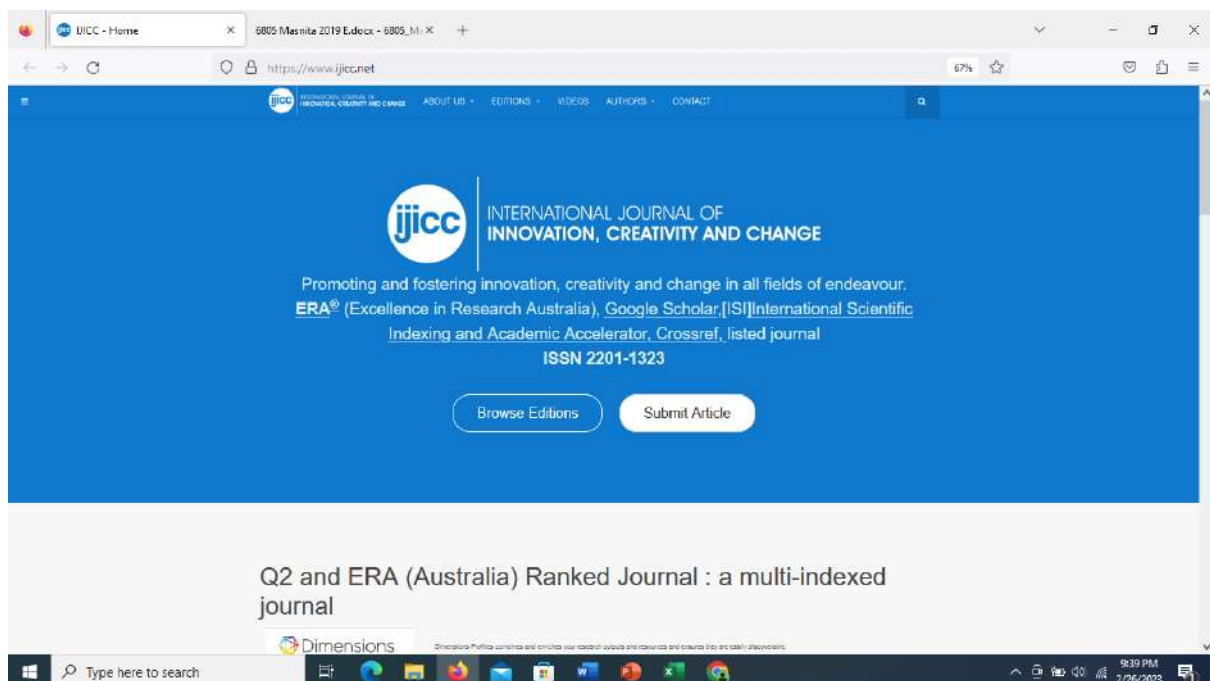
IJICC - Home
6805 Masnita 2019 E.docx - 6805_M
https://www.ijicc.net
67%

ijicc INTERNATIONAL JOURNAL OF INNOVATION, CREATIVITY AND CHANGE ABOUT US EDITIONS VIDEOS AUTHORS CONTACT

ijicc INTERNATIONAL JOURNAL OF INNOVATION, CREATIVITY AND CHANGE

Promoting and fostering innovation, creativity and change in all fields of endeavour.
ERA® (Excellence in Research Australia), Google Scholar,[ISI]International Scientific Indexing and Academic Accelerator, Crossref, listed journal
ISSN 2201-1323

Browse Editions
Submit Article

Q2 and ERA (Australia) Ranked Journal : a multi-indexed journal

Dimensions
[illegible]

Type here to search
9:39 PM
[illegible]